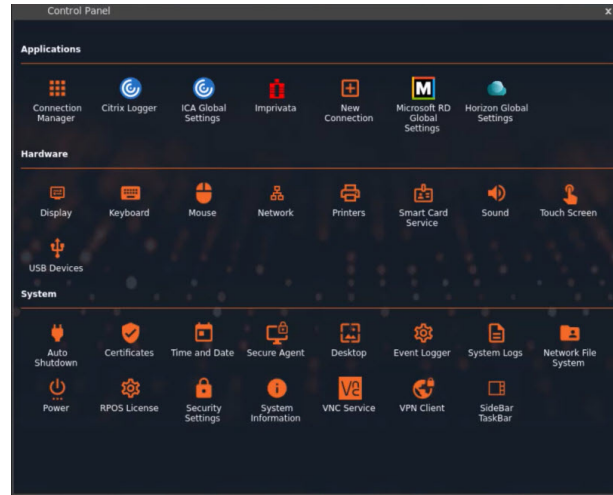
Control Panel
x

Applications

Connection Manager
Citrix Logger
ICA Global Settings
Imprivata
New Connection
Microsoft RD Global Settings
Horizon Global Settings

Hardware

Display
Keyboard
Mouse
Network
Printers
Smart Card Service
Sound
Touch Screen
USB Devices

System

Auto Shutdown
Certificates
Time and Date
Secure Agent
Desktop
Event Logger
System Logs
Network File System
Power
RPOS License
Security Settings
System Information
VNC Service
VPN Client
SideBar TaskBar